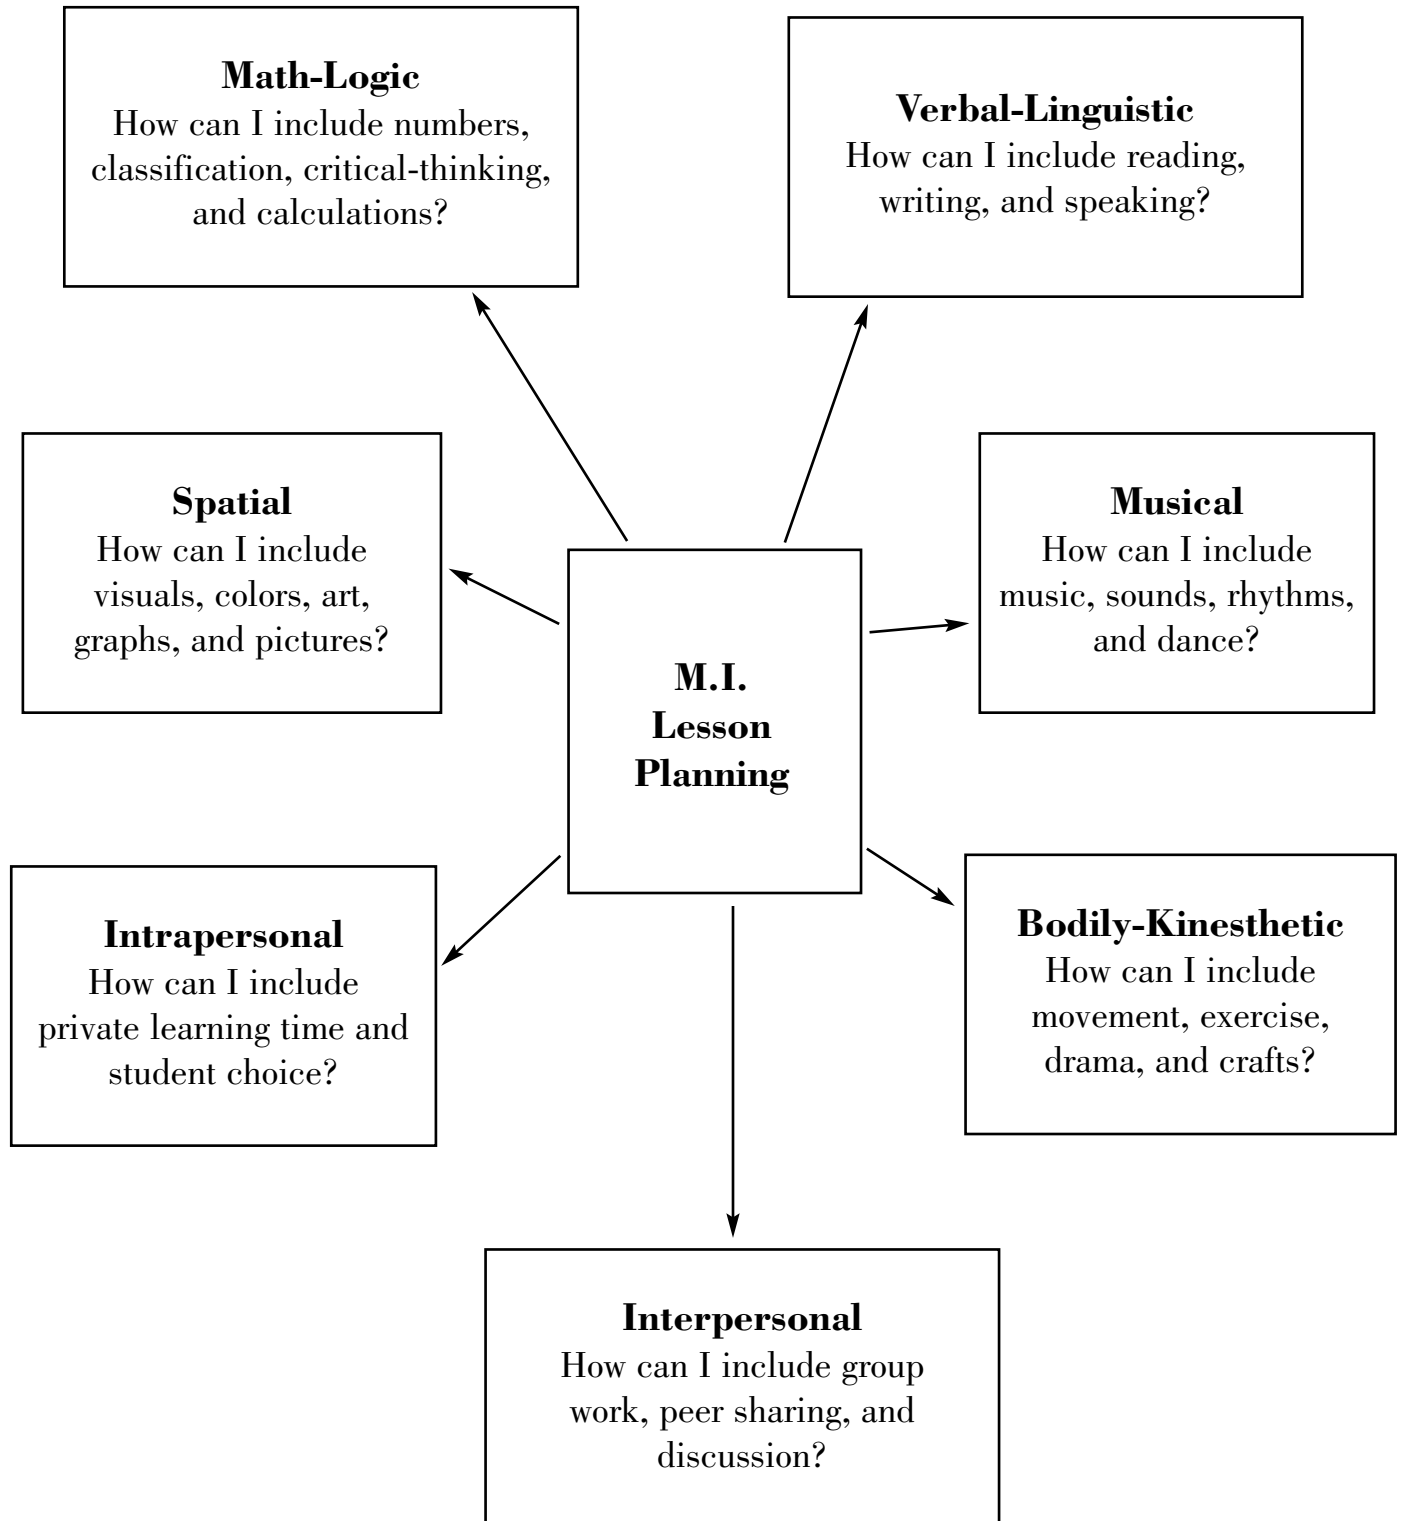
Math-Logic
How can I include numbers, classification, critical-thinking, and calculations?

Verbal-Linguistic
How can I include reading, writing, and speaking?

Spatial
How can I include visuals, colors, art, graphs, and pictures?

M.I. Lesson Planning

Musical
How can I include music, sounds, rhythms, and dance?

Intrapersonal
How can I include private learning time and student choice?

Bodily-Kinesthetic
How can I include movement, exercise, drama, and crafts?

Interpersonal
How can I include group work, peer sharing, and discussion?